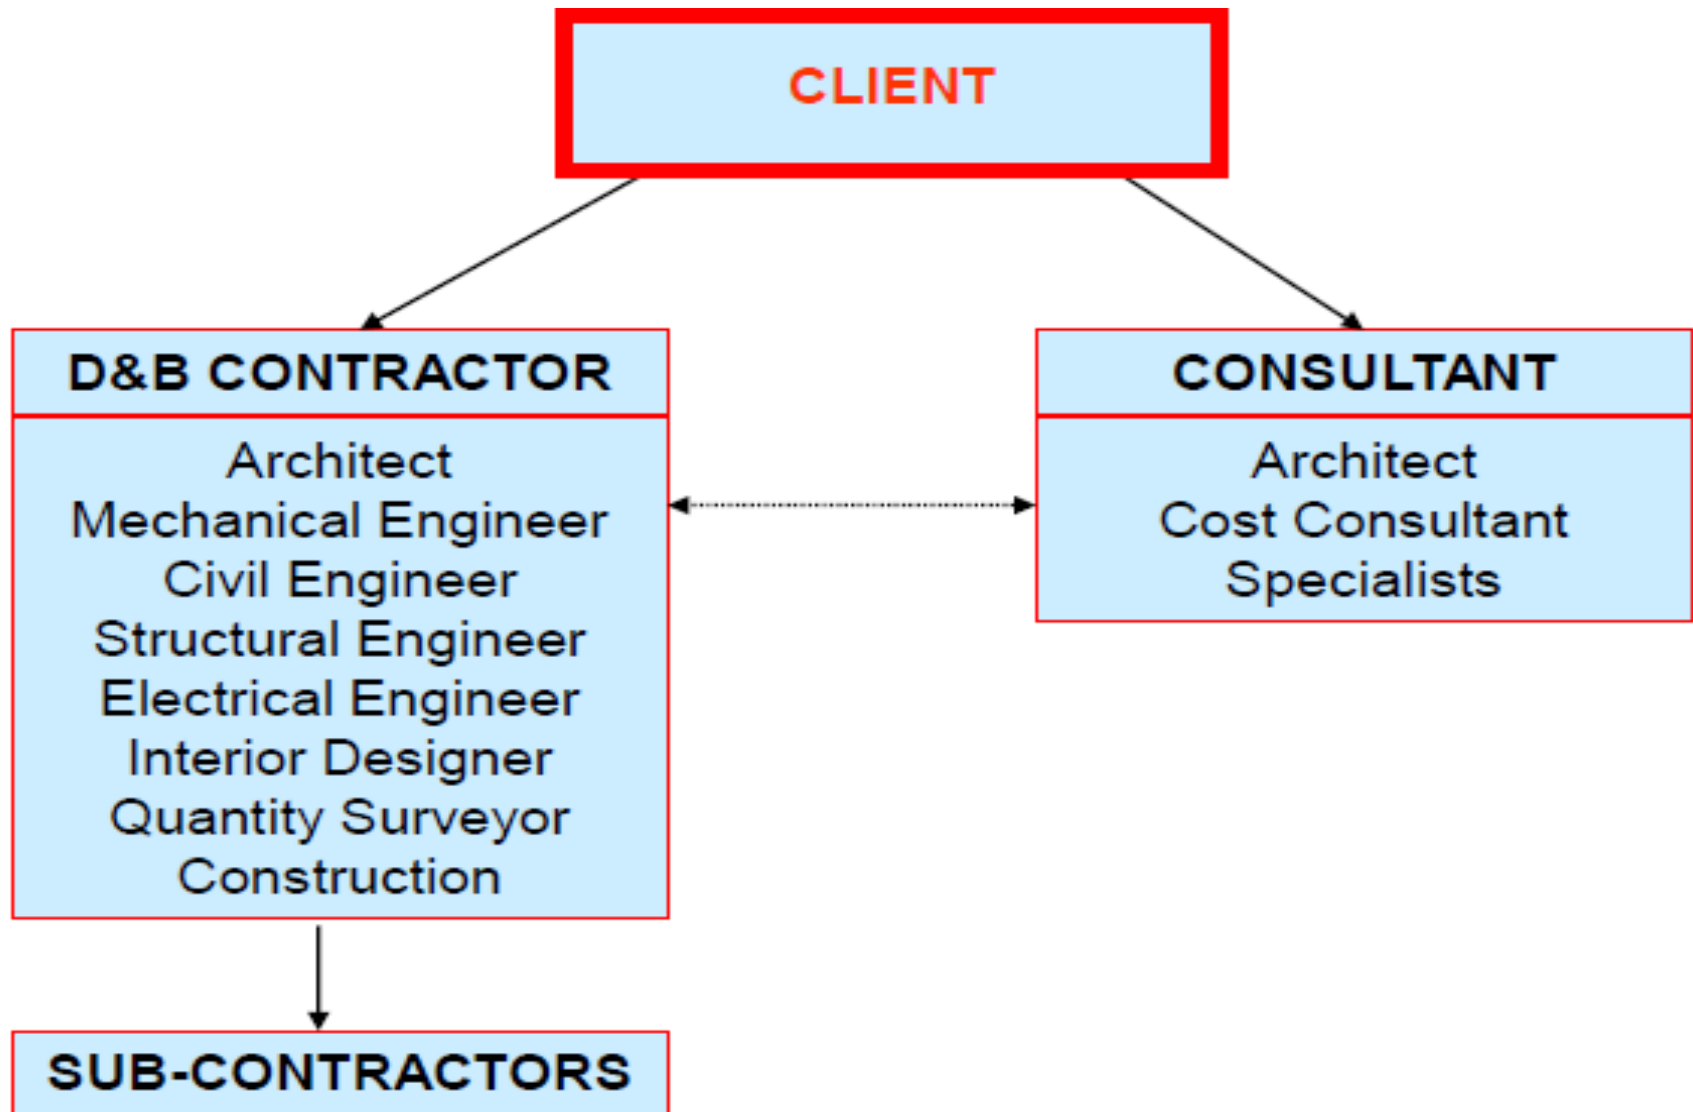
CLIENT

D&B CONTRACTOR

Architect
Mechanical Engineer
Civil Engineer
Structural Engineer
Electrical Engineer
Interior Designer
Quantity Surveyor
Construction

CONSULTANT

Architect
Cost Consultant
Specialists

SUB-CONTRACTORS